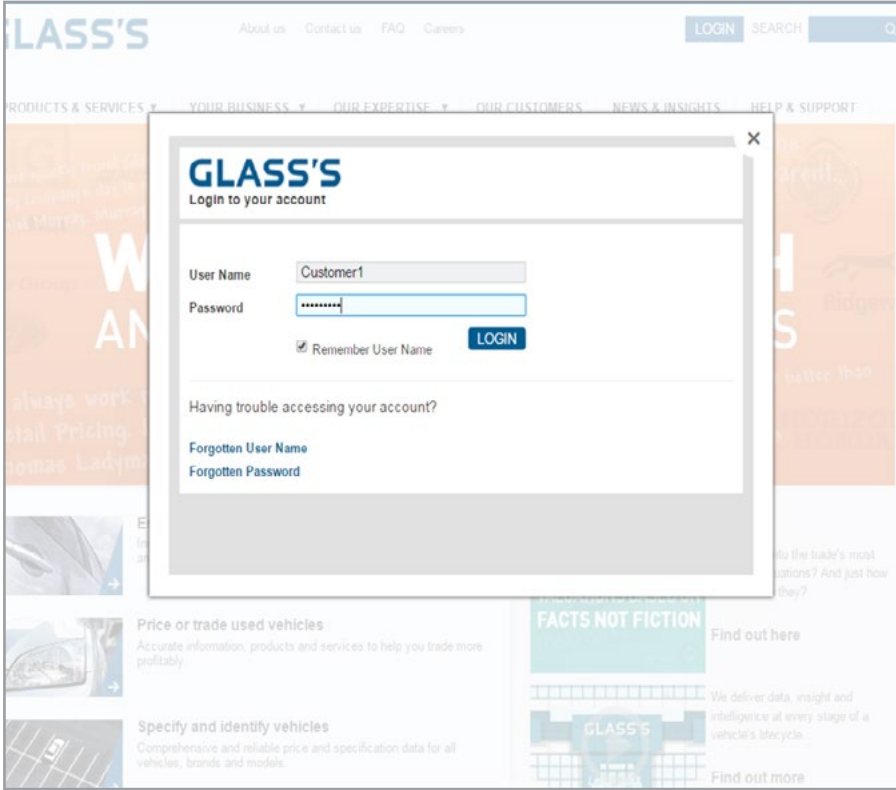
LASS'S

About us Contact us FAQ Careers

LOGIN SEARCH

RODUCTS & SERVICES ▼ YOUR BUSINESS ▼ OUR EXPERTISE ▼ OUR CUSTOMERS NEWS & INSIGHTS HELP & SUPPORT

×

GLASS'S
Login to your account

User Name Customer1
Password ••••••••••

Remember User Name

LOGIN

Having trouble accessing your account?

Forgotten User Name
Forgotten Password

Price or trade used vehicles
Accurate information, products and services to help you trade more profitably.

Specify and identify vehicles
Comprehensive and reliable price and specification data for all vehicles, brands and models.

FACTS NOT FICTION

Find out here

We deliver data, insight and intelligence at every stage of a vehicle's lifecycle.

GLASS'S

Find out more